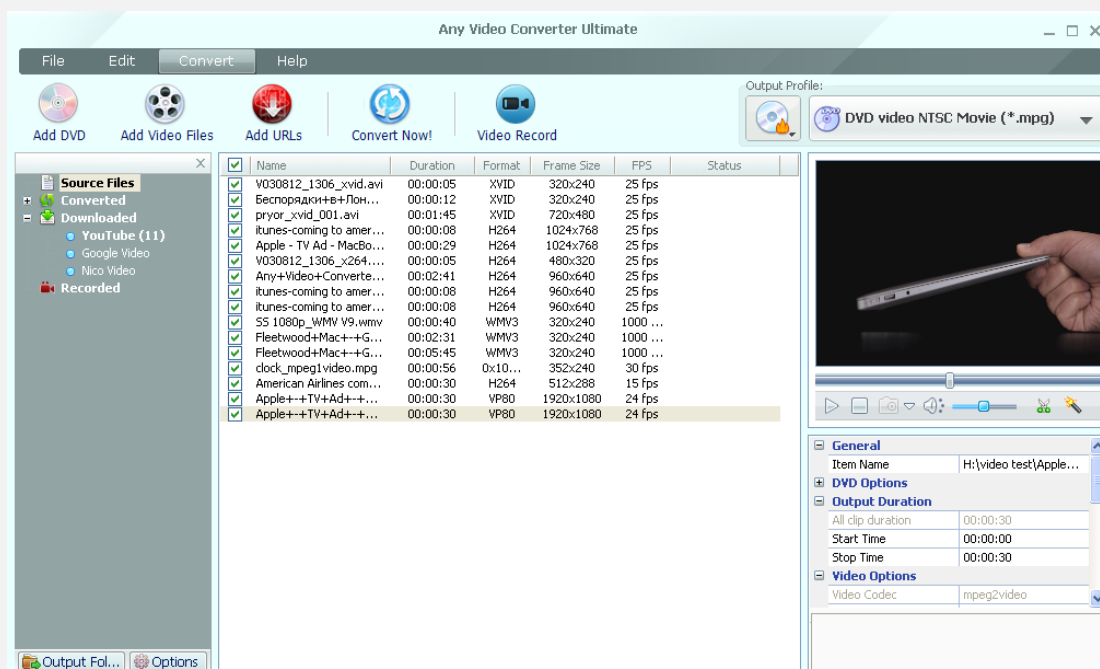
Any Video Converter Ultimate

File Edit Convert Help

Add DVD Add Video Files Add URLs Convert Now! Video Record

Output Profile:

DVD video NTSC Movie (*.mpg)

Source Files
Converted
Downloaded
YouTube (11)
Google Video
Nico Video
Recorded

| Name | Duration | Format | Frame Size | FPS | Status |
|---|---|---|---|---|---|
| V030812_1306_xvid.avi | 00:00:05 | XVID | 320x240 | 25 fps | |
| Беспорядки+в+Лон... | 00:00:12 | XVID | 320x240 | 25 fps | |
| pryor_xvid_001.avi | 00:01:45 | XVID | 720x480 | 25 fps | |
| itunes-coming to amer... | 00:00:08 | H264 | 1024x768 | 25 fps | |
| Apple - TV Ad - MacBo... | 00:00:29 | H264 | 1024x768 | 25 fps | |
| V030812_1306_x264.... | 00:00:05 | H264 | 480x320 | 25 fps | |
| Any+Video+Converte... | 00:02:41 | H264 | 960x640 | 25 fps | |
| itunes-coming to amer... | 00:00:08 | H264 | 960x640 | 25 fps | |
| itunes-coming to amer... | 00:00:08 | H264 | 960x640 | 25 fps | |
| SS 1080p_WMV V9.wmv | 00:00:40 | WMV3 | 320x240 | 1000 ... | |
| Fleetwood+Mac+-+G... | 00:02:31 | WMV3 | 320x240 | 1000 ... | |
| Fleetwood+Mac+-+G... | 00:05:45 | WMV3 | 320x240 | 1000 ... | |
| clock_mpeg1video.mpg | 00:00:56 | 0x10... | 352x240 | 30 fps | |
| American Airlines com... | 00:00:30 | H264 | 512x288 | 15 fps | |
| Apple+-+TV+Ad+-+... | 00:00:30 | VP80 | 1920x1080 | 24 fps | |
| Apple+-+TV+Ad+-+... | 00:00:30 | VP80 | 1920x1080 | 24 fps | |

General
| Item Name | H:\video test\Apple... |
|---|---|
DVD Options
Output Duration
| All clip duration | 00:00:30 |
|---|---|
| Start Time | 00:00:00 |
| Stop Time | 00:00:30 |
Video Options
| Video Codec | mpeg2video |
|---|---|

Output Fol... Options